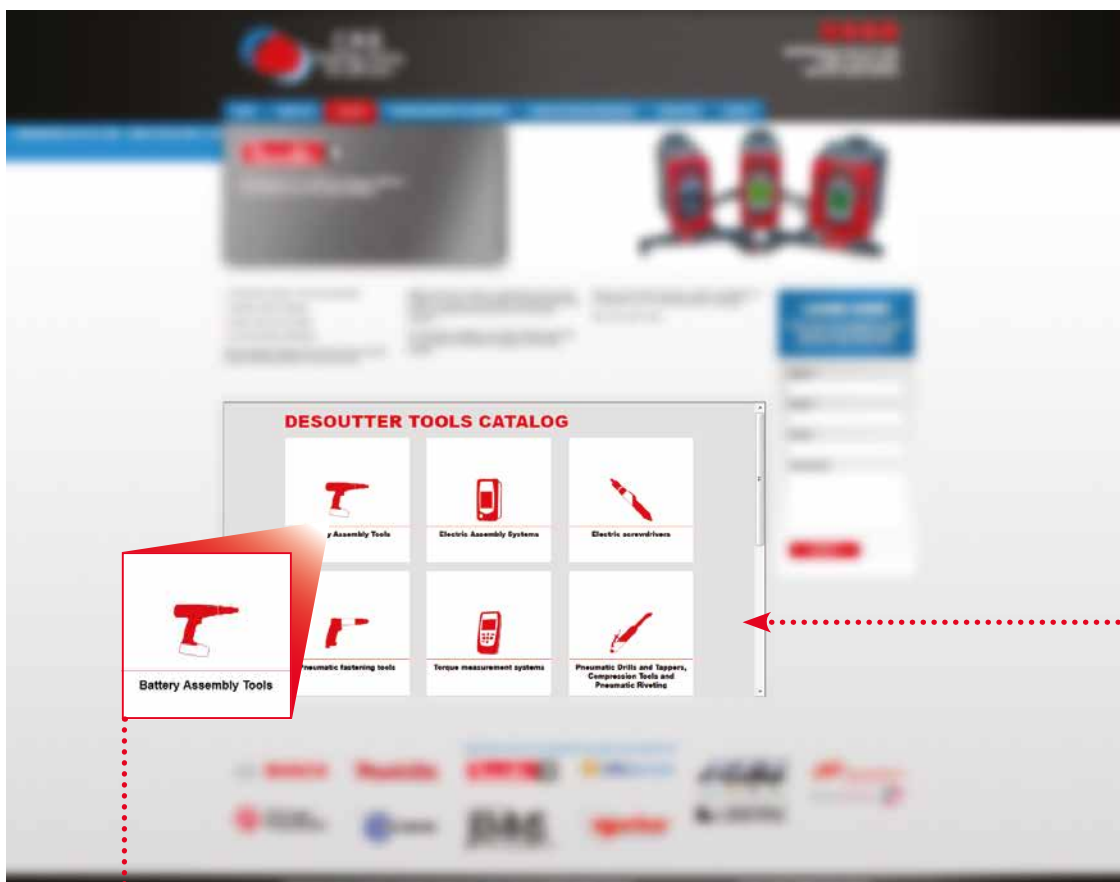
DESOUTTER TOOLS CATALOG

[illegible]y Assembly Tools

Electric Assembly Systems

Electric screwdrivers

Pneumatic fastening tools

Torque measurement systems

Pneumatic Drills and Tappers, Compression Tools and Pneumatic Riveting

Battery Assembly Tools